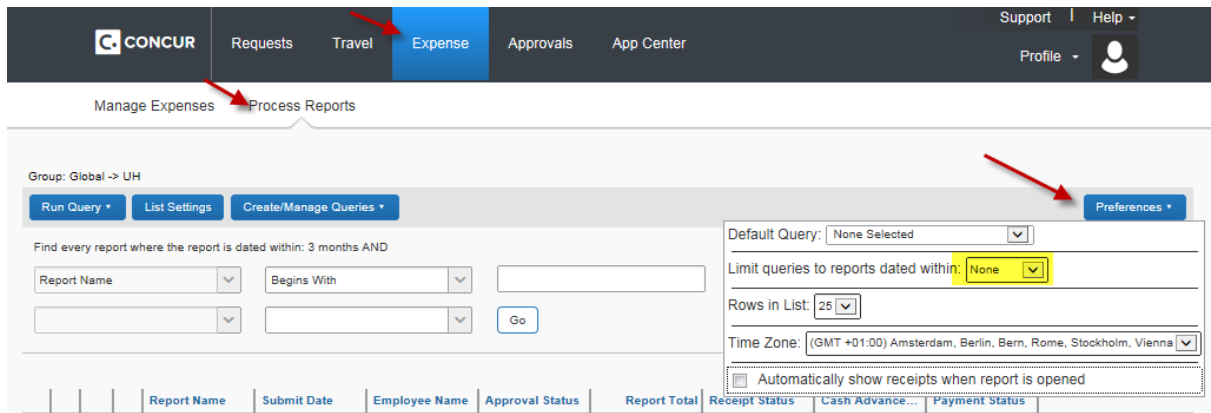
C. CONCUR Requests Travel Expense Approvals App Center

Support | Help ▾

Profile ▾

Manage Expenses Process Reports

Group: Global -> UH

Run Query ▾ List Settings Create/Manage Queries ▾

Preferences ▾

Find every report where the report is dated within: 3 months AND

Report Name

Begins With

Go

Default Query: None Selected

Limit queries to reports dated within: None

Rows in List: 25

Time Zone: (GMT +01:00) Amsterdam, Berlin, Bern, Rome, Stockholm, Vienna

Automatically show receipts when report is opened

| | | | Report Name | Submit Date | Employee Name | Approval Status | Report Total | Receipt Status | Cash Advance... | Payment Status |